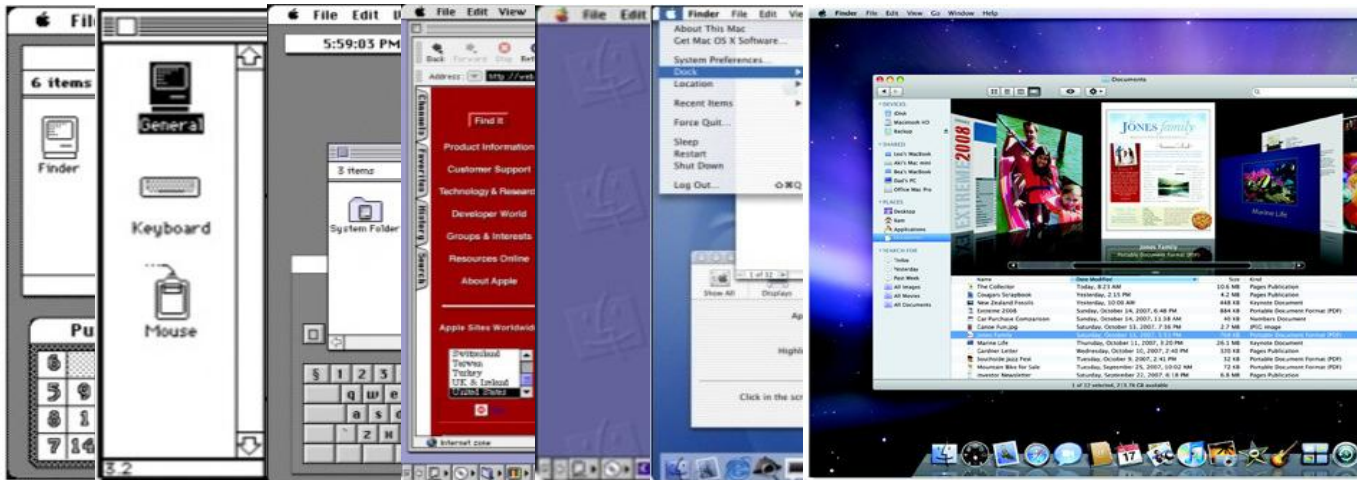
File
6 items
Finder
Pu
6
5 9
8 1
7 14

General
Keyboard
Mouse
3.2

File Edit
5:59:03 PM
3 items
System Folder
§ 1 2 3
q w e
a s d
z x

File Edit View
Back Forward Stop Refr
Address: http://web
Channels Favorites History Search
Find It
Product Information
Customer Support
Technology & Research
Developer World
Groups & Interests
Resources Online
About Apple
Apple Sites Worldwide
Switzerland
Taiwan
Turkey
UK & Ireland
United States
Internet zone

File Edit

Finder File Edit Vie
About This Mac
Get Mac OS X Software...
System Preferences...
Dock
Location
Recent Items
Force Quit...
Sleep
Restart
Shut Down
Log Out... ⇧⌘Q
Show All
Displays
1 of 12
Ap
Highl
Click in the sc

Finder File Edit View Go Window Help
Documents
DEVICES
iDisk
Macintosh HD
Backup
SHARED
Leo's MacBook
Aki's Mac mini
Bea's MacBook
Dad's PC
Office Mac Pro
PLACES
Desktop
Sam
Applications
SEARCH FOR
Today
Yesterday
Past Week
All Images
All Movies
All Documents
EXTREME 2008
JONES family
Marine Life
Jones Family
Portable Document Format (PDF)

| Name | Date Modified | Size | Kind |
|---|---|---|---|
| The Collector | Today, 8:23 AM | 10.6 MB | Pages Publication |
| Cougars Scrapbook | Yesterday, 2:15 PM | 4.2 MB | Pages Publication |
| New Zealand Fossils | Yesterday, 10:08 AM | 448 KB | Keynote Document |
| Extreme 2008 | Sunday, October 14, 2007, 6:48 PM | 884 KB | Portable Document Format (PDF) |
| Car Purchase Comparison | Sunday, October 14, 2007, 11:58 AM | 40 KB | Numbers Document |
| Canoe Fun.jpg | Saturday, October 13, 2007, 7:36 PM | 2.8 MB | JPEG image |
| Jones Family | Saturday, October 13, 2007, 3:52 PM | 2 MB | Portable Document Format (PDF) |
| Marine Life | Thursday, October 11, 2007, 3:20 PM | 29.1 MB | Keynote Document |
| Gardner Letter | Wednesday, October 10, 2007, 2:40 PM | 320 KB | Pages Publication |
| Seachside Jazz Fest | Tuesday, October 9, 2007, 6:43 PM | 32 KB | Portable Document Format (PDF) |
| Mountain Bikes for Sale | Saturday, September 25, 2007, 10:02 AM | 72 KB | Portable Document Format (PDF) |
| Investor Newsletter | Saturday, September 22, 2007, 6:14 PM | 6.6 MB | Pages Publication |

1 of 12 selected, 7.5.76 GB available
17